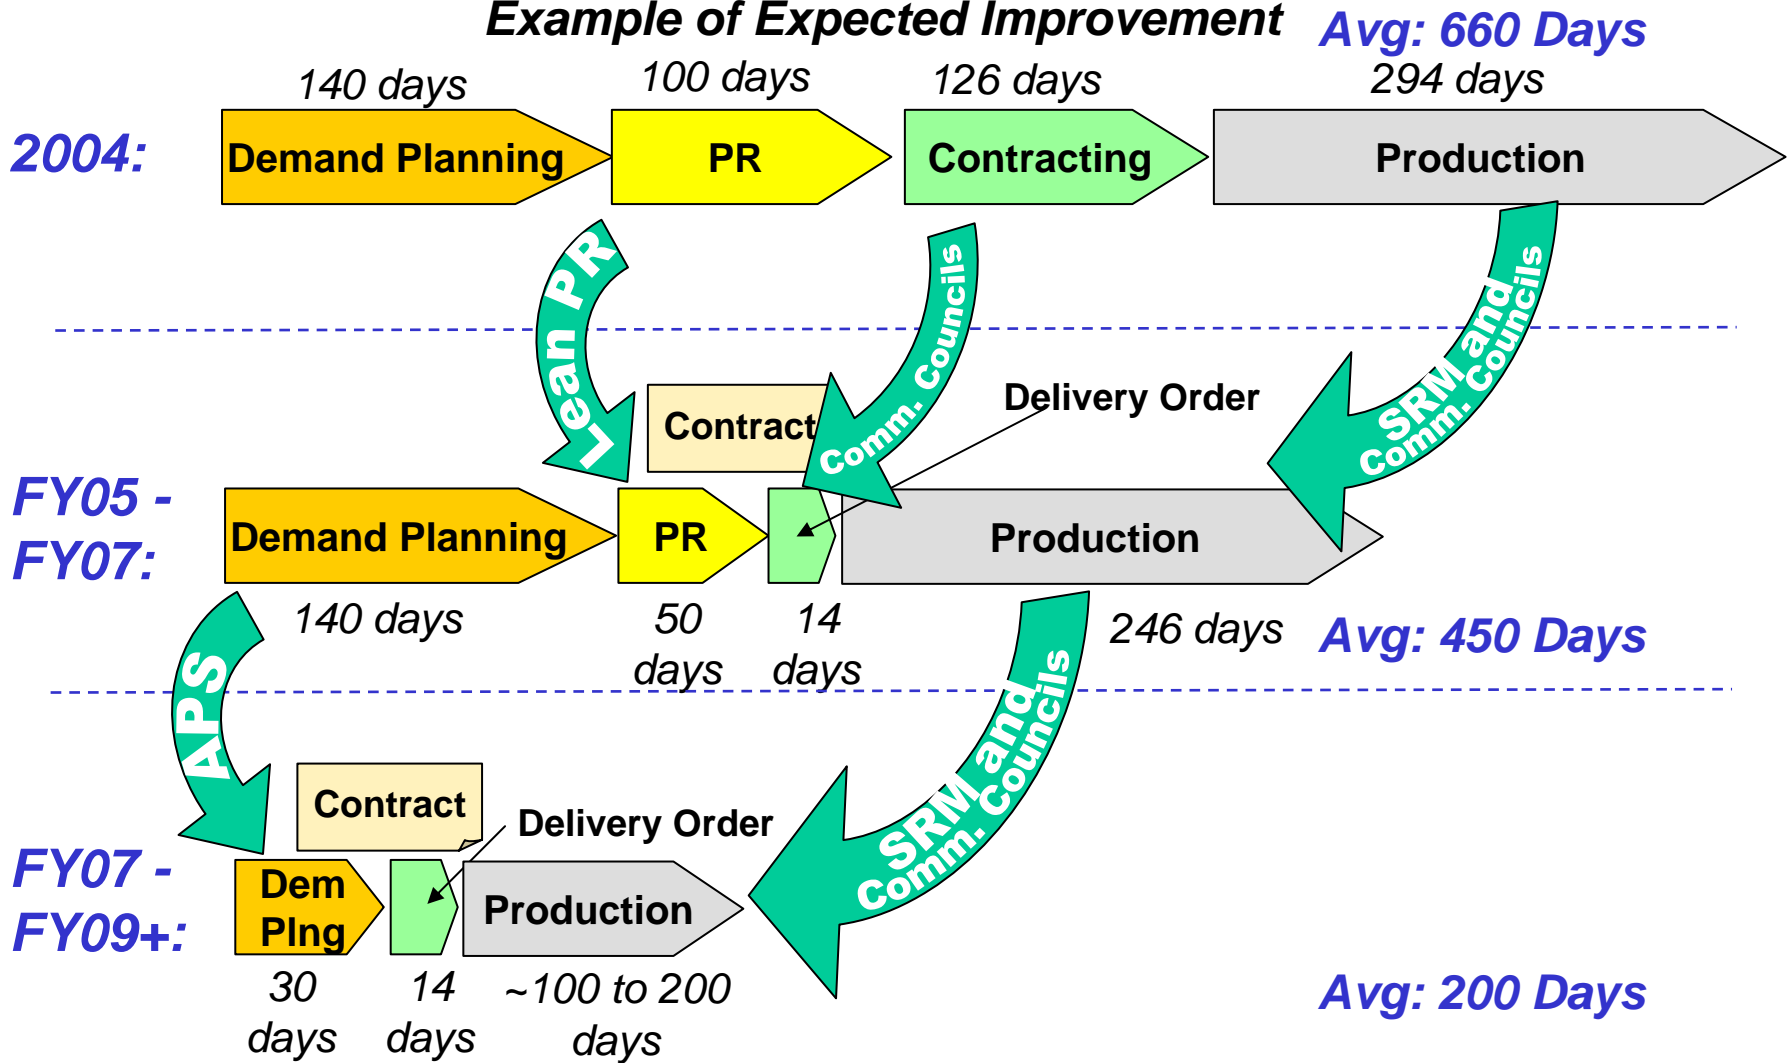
Example of Expected Improvement

Avg: 660 Days

2004:

140 days
Demand Planning

100 days
PR

126 days
Contracting

294 days
Production

Lean PR

Comm. Councils

SRM and Comm. Councils

Contract

Delivery Order

FY05 - FY07:

Demand Planning
140 days

PR
50 days

14 days

Production
246 days

Avg: 450 Days

APS

SRM and Comm. Councils

Contract

Delivery Order

FY07 - FY09+:

Dem Plng
30 days

14 days

Production
~100 to 200 days

Avg: 200 Days